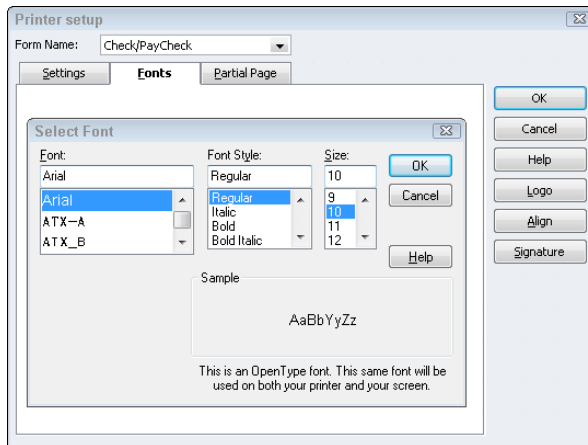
Printer setup

Form Name: Check/PayCheck

Settings Fonts Partial Page

OK
Cancel
Help
Logo
Align
Signature

Select Font

Font:
Arial
Arial
ATX—A
ATX_B

Font Style:
Regular
Regular
Italic
Bold
Bold Italic

Size:
10
9
10
11
12

OK
Cancel
Help

Sample
AaBbYyZz

This is an OpenType font. This same font will be used on both your printer and your screen.